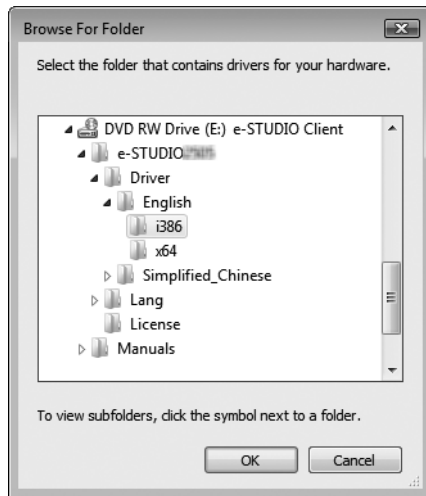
Browse For Folder

Select the folder that contains drivers for your hardware.

DVD RW Drive (E:) e-STUDIO Client
e-STUDIO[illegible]
Driver
English
i386
x64
Simplified_Chinese
Lang
License
Manuals

To view subfolders, click the symbol next to a folder.

OK
Cancel